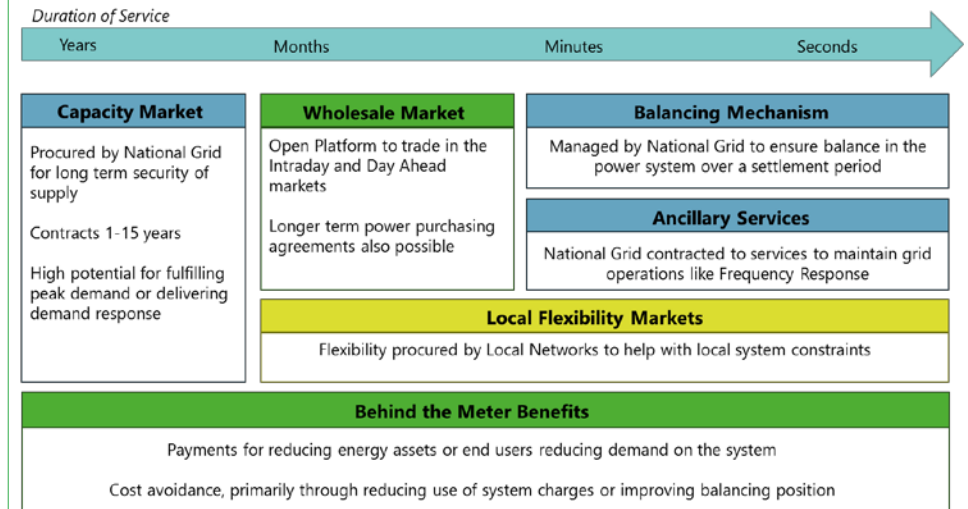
Duration of Service

Years

Months

Minutes

Seconds

Capacity Market

Procured by National Grid for long term security of supply

Contracts 1-15 years

High potential for fulfilling peak demand or delivering demand response

Wholesale Market

Open Platform to trade in the Intraday and Day Ahead markets

Longer term power purchasing agreements also possible

Balancing Mechanism

Managed by National Grid to ensure balance in the power system over a settlement period

Ancillary Services

National Grid contracted to services to maintain grid operations like Frequency Response

Local Flexibility Markets

Flexibility procured by Local Networks to help with local system constraints

Behind the Meter Benefits

Payments for reducing energy assets or end users reducing demand on the system

Cost avoidance, primarily through reducing use of system charges or improving balancing position